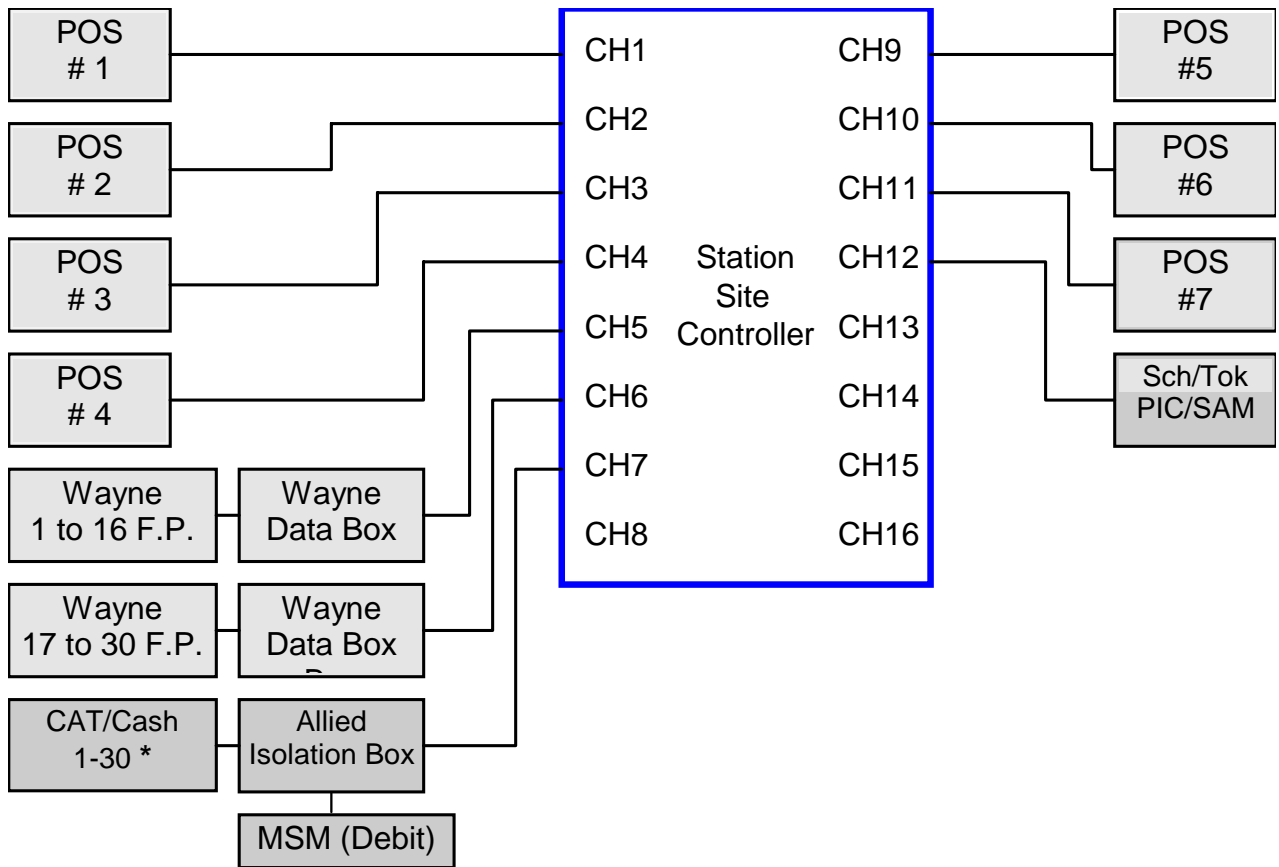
POS
# 1

POS
# 2

POS
# 3

POS
# 4

Wayne
1 to 16 F.P.

Wayne
Data Box

Wayne
17 to 30 F.P.

Wayne
Data Box
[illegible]

CAT/Cash
1-30 *

Allied
Isolation Box

MSM (Debit)

CH1
CH2
CH3
CH4
CH5
CH6
CH7
CH8

Station
Site
Controller

CH9
CH10
CH11
CH12
CH13
CH14
CH15
CH16

POS
#5

POS
#6

POS
#7

Sch/Tok
PIC/SAM